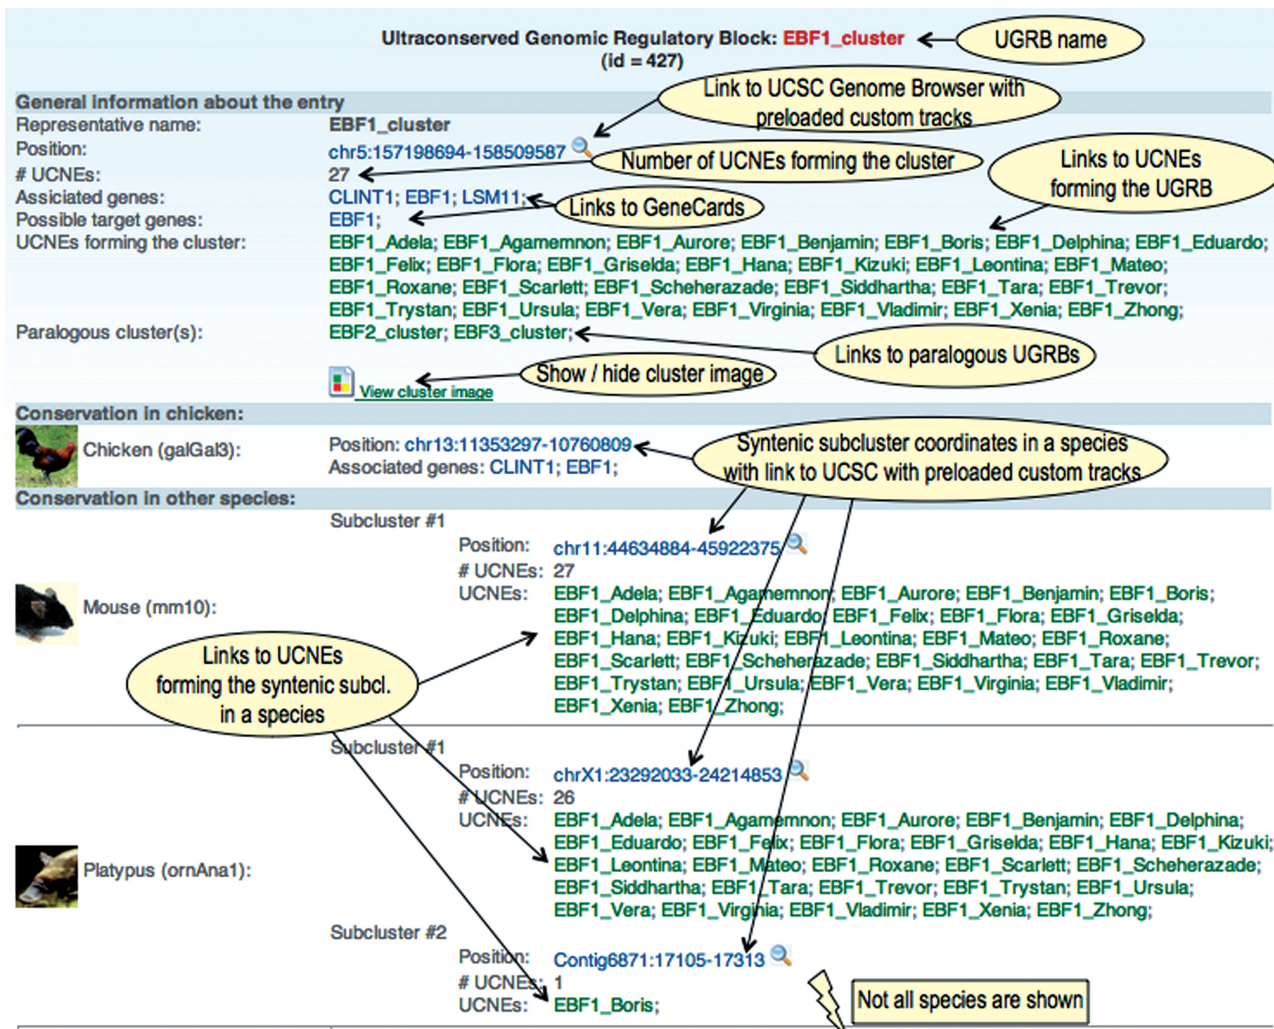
Ultraconserved Genomic Regulatory Block: EBF1_cluster
(id = 427)

UGRB name

Link to UCSC Genome Browser with preloaded custom tracks

General information about the entry

Representative name: EBF1_cluster

Position: chr5:157198694-158509587

Number of UCNEs forming the cluster

# UCNEs: 27

Links to UCNEs forming the UGRB

Assiciated genes: CLINT1; EBF1; LSM11;

Links to GeneCards

Possible target genes: EBF1;

UCNEs forming the cluster: EBF1_Adela; EBF1_Agamemnon; EBF1_Aurore; EBF1_Benjamin; EBF1_Boris; EBF1_Delphina; EBF1_Eduardo; EBF1_Felix; EBF1_Flora; EBF1_Griselda; EBF1_Hana; EBF1_Kizuki; EBF1_Leontina; EBF1_Mateo; EBF1_Roxane; EBF1_Scarlett; EBF1_Scheherazade; EBF1_Siddhartha; EBF1_Tara; EBF1_Trevor; EBF1_Trystan; EBF1_Ursula; EBF1_Vera; EBF1_Virginia; EBF1_Vladimir; EBF1_Xenia; EBF1_Zhong;

Paralogous cluster(s): EBF2_cluster; EBF3_cluster;

Links to paralogous UGRBs

View cluster image

Show / hide cluster image

Conservation in chicken:

Chicken (galGal3): Position: chr13:11353297-10760809
Associated genes: CLINT1; EBF1;

Syntenic subcluster coordinates in a species with link to UCSC with preloaded custom tracks

Conservation in other species:

Subcluster #1

Mouse (mm10):
Position: chr11:44634884-45922375
# UCNEs: 27
UCNEs: EBF1_Adela; EBF1_Agamemnon; EBF1_Aurore; EBF1_Benjamin; EBF1_Boris; EBF1_Delphina; EBF1_Eduardo; EBF1_Felix; EBF1_Flora; EBF1_Griselda; EBF1_Hana; EBF1_Kizuki; EBF1_Leontina; EBF1_Mateo; EBF1_Roxane; EBF1_Scarlett; EBF1_Scheherazade; EBF1_Siddhartha; EBF1_Tara; EBF1_Trevor; EBF1_Trystan; EBF1_Ursula; EBF1_Vera; EBF1_Virginia; EBF1_Vladimir; EBF1_Xenia; EBF1_Zhong;

Links to UCNEs forming the syntenic subcl. in a species

Subcluster #1

Platypus (ornAna1):
Position: chrX1:23292033-24214853
# UCNEs: 26
UCNEs: EBF1_Adela; EBF1_Agamemnon; EBF1_Aurore; EBF1_Benjamin; EBF1_Delphina; EBF1_Eduardo; EBF1_Felix; EBF1_Flora; EBF1_Griselda; EBF1_Hana; EBF1_Kizuki; EBF1_Leontina; EBF1_Mateo; EBF1_Roxane; EBF1_Scarlett; EBF1_Scheherazade; EBF1_Siddhartha; EBF1_Tara; EBF1_Trevor; EBF1_Trystan; EBF1_Ursula; EBF1_Vera; EBF1_Virginia; EBF1_Vladimir; EBF1_Xenia; EBF1_Zhong;

Subcluster #2

Position: Contig6871:17105-17313
# UCNEs: 1
UCNEs: EBF1_Boris;

Not all species are shown